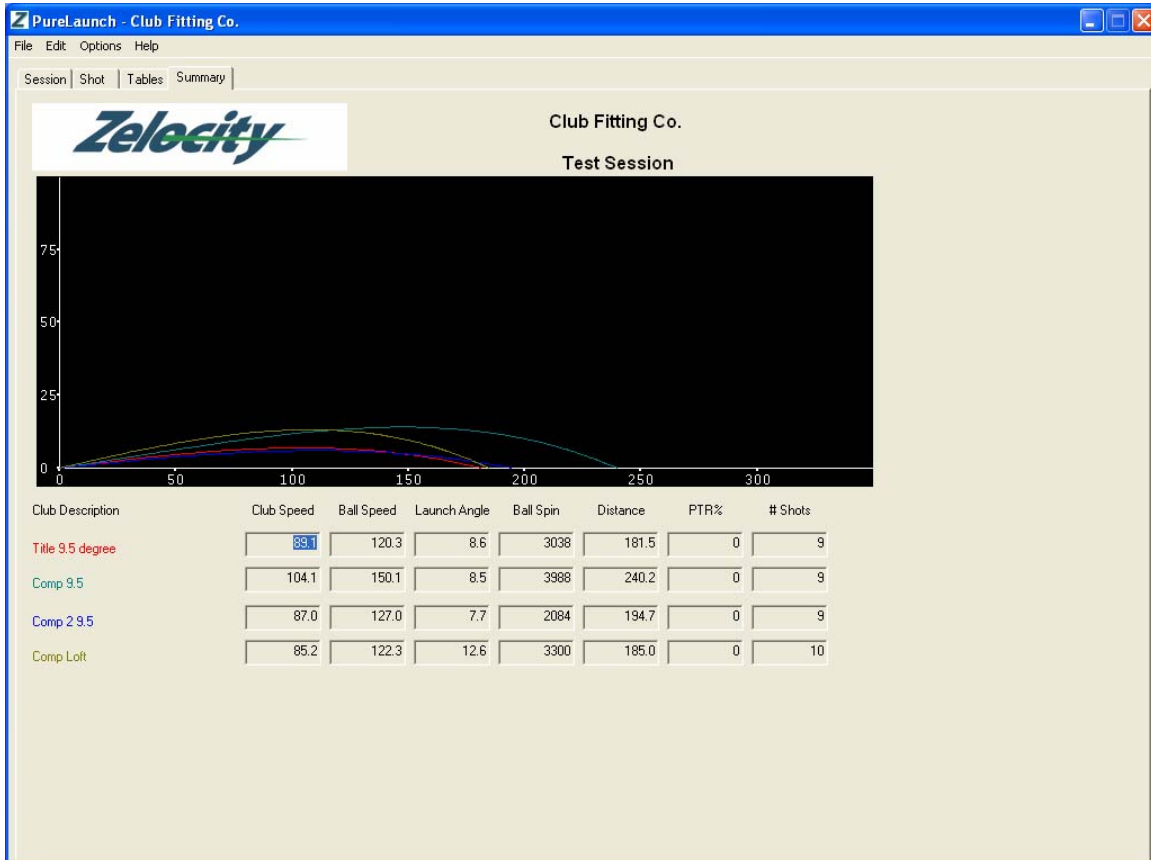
PureLaunch - Club Fitting Co.

File Edit Options Help

Session | Shot | Tables | Summary

Zelocity

Club Fitting Co.

Test Session

75
50
25
0

0 50 100 150 200 250 300

| Club Description | Club Speed | Ball Speed | Launch Angle | Ball Spin | Distance | PTR% | # Shots |
|---|---|---|---|---|---|---|---|
| Title 9.5 degree | 89.1 | 120.3 | 8.6 | 3038 | 181.5 | 0 | 9 |
| Comp 9.5 | 104.1 | 150.1 | 8.5 | 3988 | 240.2 | 0 | 9 |
| Comp 2 9.5 | 87.0 | 127.0 | 7.7 | 2084 | 194.7 | 0 | 9 |
| Comp Loft | 85.2 | 122.3 | 12.6 | 3300 | 185.0 | 0 | 10 |